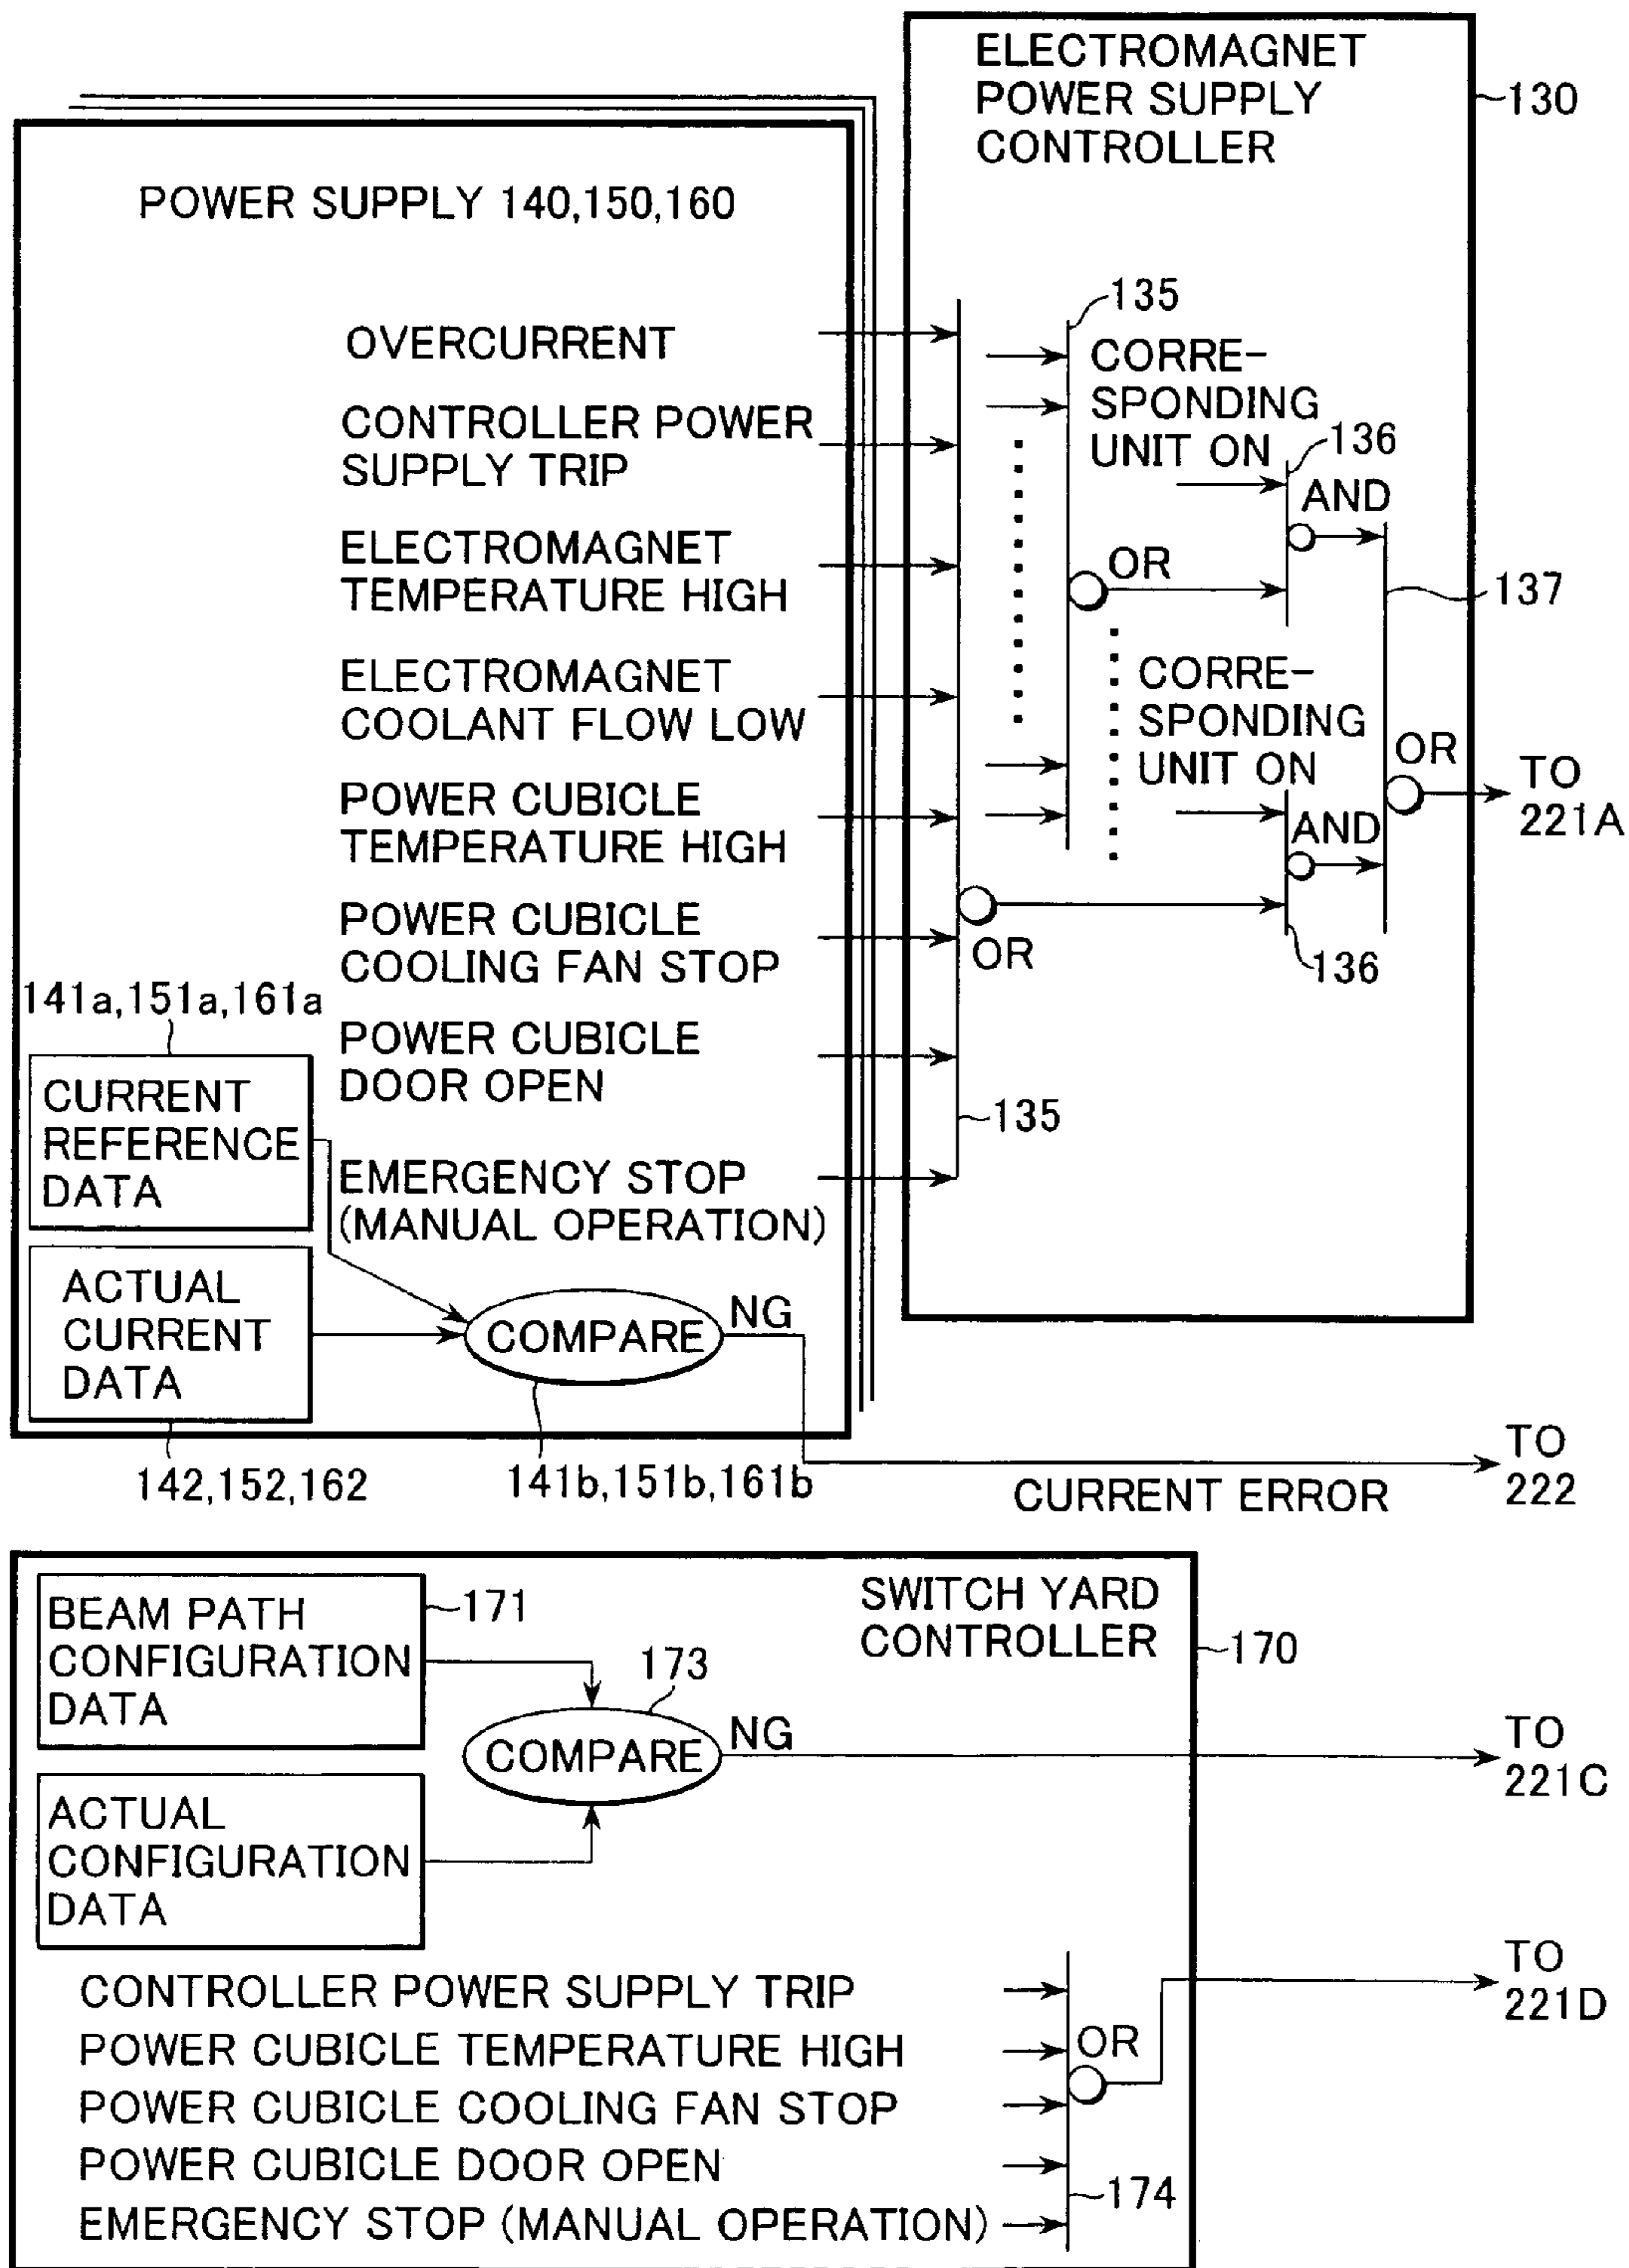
ELECTROMAGNET POWER SUPPLY CONTROLLER
130

POWER SUPPLY 140,150,160

OVERCURRENT
CONTROLLER POWER SUPPLY TRIP
ELECTROMAGNET TEMPERATURE HIGH
ELECTROMAGNET COOLANT FLOW LOW
POWER CUBICLE TEMPERATURE HIGH
POWER CUBICLE COOLING FAN STOP
POWER CUBICLE DOOR OPEN
EMERGENCY STOP (MANUAL OPERATION)

135
CORRESPONDING UNIT ON
136
AND
OR
137
CORRESPONDING UNIT ON
OR
TO 221A
AND
OR
136
135

141a,151a,161a
CURRENT REFERENCE DATA
ACTUAL CURRENT DATA
COMPARE
NG
142,152,162
141b,151b,161b
CURRENT ERROR
TO 222

BEAM PATH CONFIGURATION DATA
171
SWITCH YARD CONTROLLER
170
173
COMPARE
NG
TO 221C
ACTUAL CONFIGURATION DATA

CONTROLLER POWER SUPPLY TRIP
POWER CUBICLE TEMPERATURE HIGH
POWER CUBICLE COOLING FAN STOP
POWER CUBICLE DOOR OPEN
EMERGENCY STOP (MANUAL OPERATION)
OR
174
TO 221D